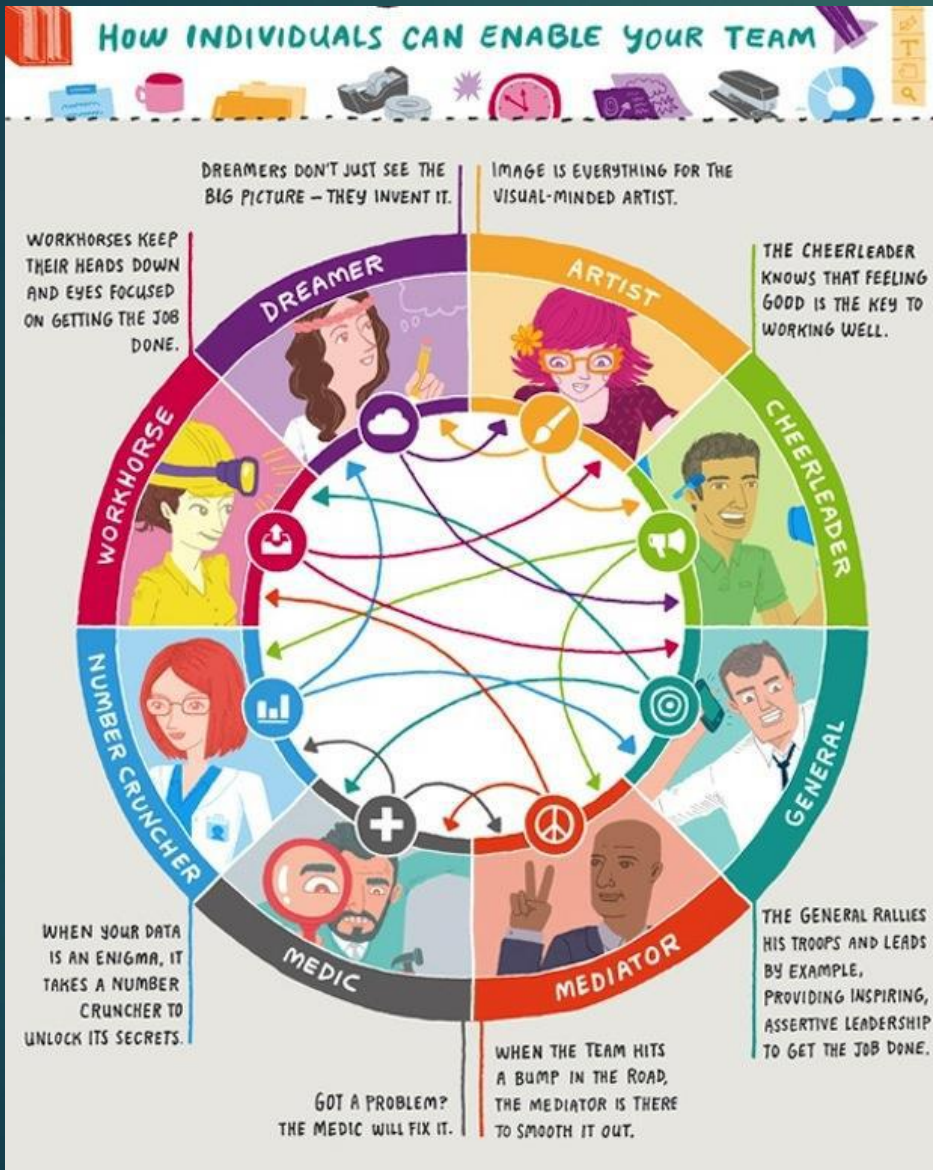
HOW INDIVIDUALS CAN ENABLE YOUR TEAM

DREAMERS DON'T JUST SEE THE BIG PICTURE – THEY INVENT IT.

IMAGE IS EVERYTHING FOR THE VISUAL-MINDED ARTIST.

WORKHORSES KEEP THEIR HEADS DOWN AND EYES FOCUSED ON GETTING THE JOB DONE.

THE CHEERLEADER KNOWS THAT FEELING GOOD IS THE KEY TO WORKING WELL.

DREAMER

ARTIST

WORKHORSE

CHEERLEADER

NUMBER CRUNCHER

GENERAL

MEDIC

MEDIATOR

WHEN YOUR DATA IS AN ENIGMA, IT TAKES A NUMBER CRUNCHER TO UNLOCK ITS SECRETS.

THE GENERAL RALLIES HIS TROOPS AND LEADS BY EXAMPLE, PROVIDING INSPIRING, ASSERTIVE LEADERSHIP TO GET THE JOB DONE.

GOT A PROBLEM? THE MEDIC WILL FIX IT.

WHEN THE TEAM HITS A BUMP IN THE ROAD, THE MEDIATOR IS THERE TO SMOOTH IT OUT.